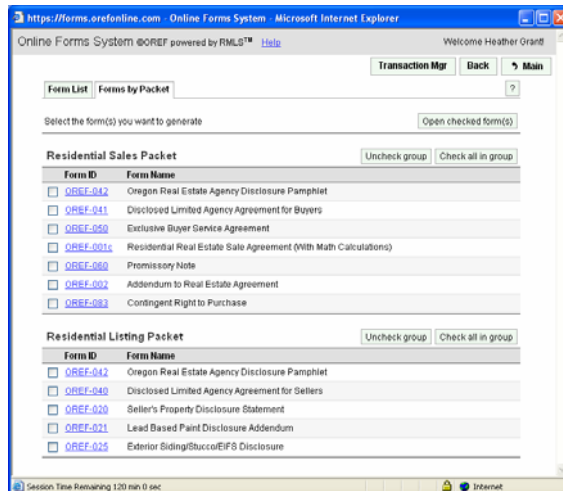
https://forms.orefonline.com - Online Forms System - Microsoft Internet Explorer

Online Forms System ©OREF powered by RMLS™ Help

Welcome Heather Grantl

Transaction Mgr | Back | Main

Form List | Forms by Packet

?

Select the form(s) you want to generate

Open checked form(s)

Residential Sales Packet

Uncheck group | Check all in group

| Form ID | Form Name |
|---|---|
| OREF-042 | Oregon Real Estate Agency Disclosure Pamphlet |
| OREF-041 | Disclosed Limited Agency Agreement for Buyers |
| OREF-050 | Exclusive Buyer Service Agreement |
| OREF-001c | Residential Real Estate Sale Agreement (With Math Calculations) |
| OREF-060 | Promissory Note |
| OREF-002 | Addendum to Real Estate Agreement |
| OREF-083 | Contingent Right to Purchase |

Residential Listing Packet

Uncheck group | Check all in group

| Form ID | Form Name |
|---|---|
| OREF-042 | Oregon Real Estate Agency Disclosure Pamphlet |
| OREF-040 | Disclosed Limited Agency Agreement for Sellers |
| OREF-020 | Seller's Property Disclosure Statement |
| OREF-021 | Lead Based Paint Disclosure Addendum |
| OREF-025 | Exterior Siding/Stucco/EIFS Disclosure |

Session Time Remaining 120 min 0 sec

Internet